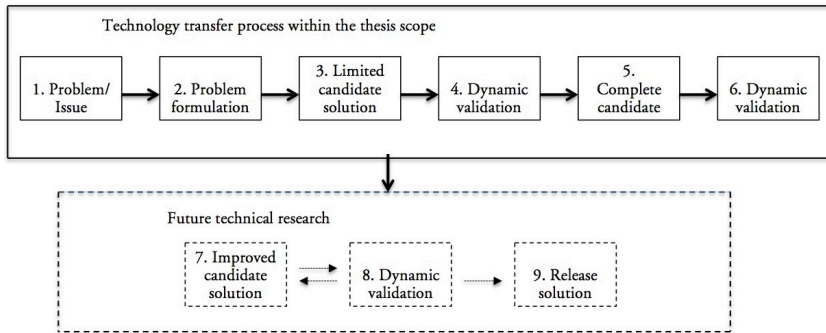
Technology transfer process within the thesis scope

1. Problem/ Issue

2. Problem formulation

3. Limited candidate solution

4. Dynamic validation

5. Complete candidate

6. Dynamic validation

Future technical research

7. Improved candidate solution

8. Dynamic validation

9. Release solution